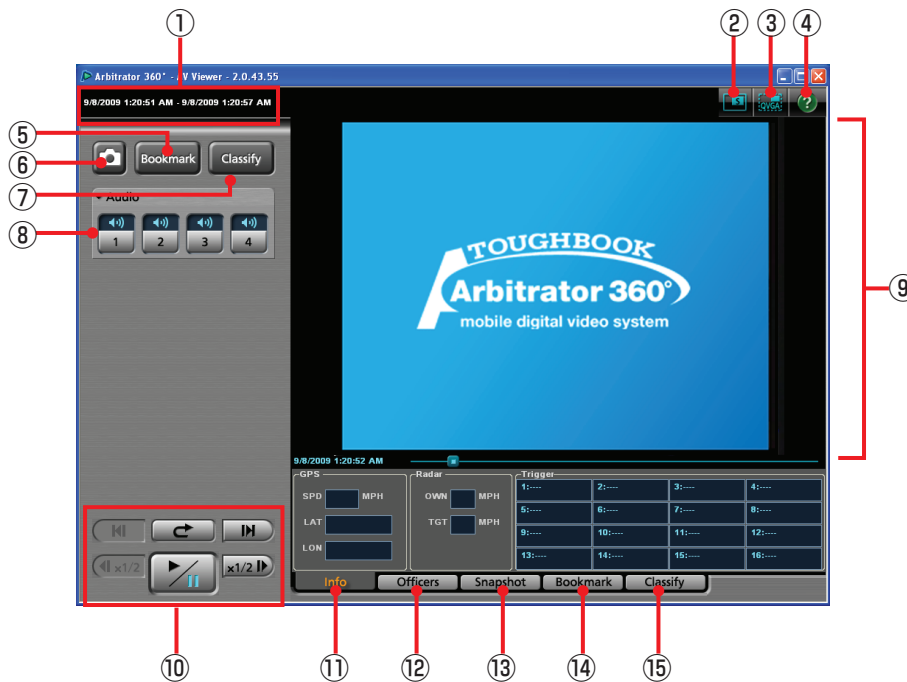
①
②
③
④
Arbitrator 360° - AV Viewer - 2.0.43.55
9/8/2009 1:20:51 AM - 9/8/2009 1:20:57 AM
QVGA
⑤
⑥
⑦
⑧
Bookmark
Classify
Audio
1
2
3
4
⑨
TOUGHBOOK
Arbitrator 360°
mobile digital video system
9/8/2009 1:20:52 AM
GPS
SPD MPH
LAT
LON
Radar
OWN MPH
TGT MPH
Trigger

| | | | |
|---|---|---|---|
| 1:---- | 2:---- | 3:---- | 4:---- |
| 5:---- | 6:---- | 7:---- | 8:---- |
| 9:---- | 10:---- | 11:---- | 12:---- |
| 13:---- | 14:---- | 15:---- | 16:---- |

x1/2
x1/2
Info
Officers
Snapshot
Bookmark
Classify
⑩
⑪
⑫
⑬
⑭
⑮